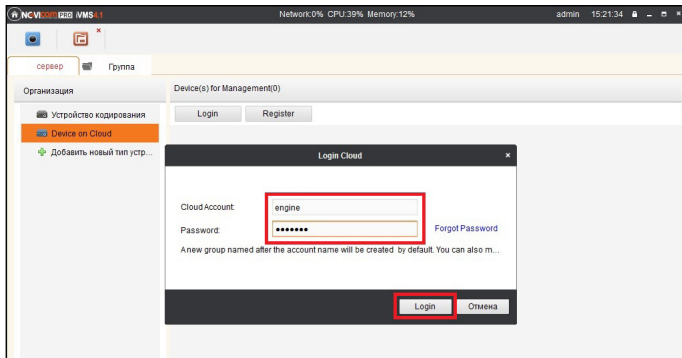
NOVIcam PRO iVMS4.1

Network:0% CPU:39% Memory:12%

admin 15:21:34

сервер

Группа

Организация

Устройство кодирования

Device on Cloud

Добавить новый тип устр...

Device(s) for Management(0)

Login

Register

Login Cloud

Cloud Account:

engine

Password:

•••••••

Forgot Password

A new group named after the account name will be created by default. You can also m...

Login

Отмена